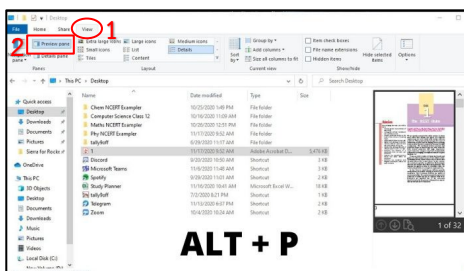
| Desktop

File Home Share View 1

2 Preview pane
Details pane
Navigation pane

Extra large icons Large icons Medium icons
Small icons List Details
Tiles Content

Panes Layout

Sort by

Group by
Add columns
Size all columns to fit

Current view

Item check boxes
File name extensions
Hidden items

Hide selected items

Options

Show/hide

← → ↑ > This PC > Desktop

Search Desktop

Quick access
Desktop
Documents
Pictures
Sena fut Flash

OneDrive

This PC
3D Objects
Desktop
Documents
Downloads
Music
Pictures
Videos
Local Disk (C:)

| Name | Date modified | Type | Size |
|---|---|---|---|
| Chem NCERT Exampler | 10/25/2020 1:48 PM | File folder | |
| Computer Science Class 12 | 10/16/2020 11:00 AM | File folder | |
| Maths NCERT Exampler | 10/28/2020 12:11 PM | File folder | |
| Phy NCERT Exampler | 11/17/2020 9:52 AM | File folder | |
| tallyboff | 6/20/2020 11:17 AM | File folder | |
| 1 | 11/17/2020 9:32 AM | Adobe Acrobat D... | 3,476 KB |
| Discord | 9/30/2020 10:50 AM | Shortcut | 3 KB |
| Microsoft Teams | 11/6/2020 11:48 AM | Shortcut | 3 KB |
| Spotify | 9/20/2020 11:01 AM | Shortcut | 3 KB |
| Study Planner | 11/16/2020 10:45 AM | Microsoft Excel W... | 18 KB |
| tallyboff | 7/1/2020 6:21 PM | Shortcut | 1 KB |
| Telegram | 11/13/2020 6:07 PM | Shortcut | 2 KB |
| Zoom | 10/4/2020 10:24 AM | Shortcut | 2 KB |

ALT + P

1 of 32